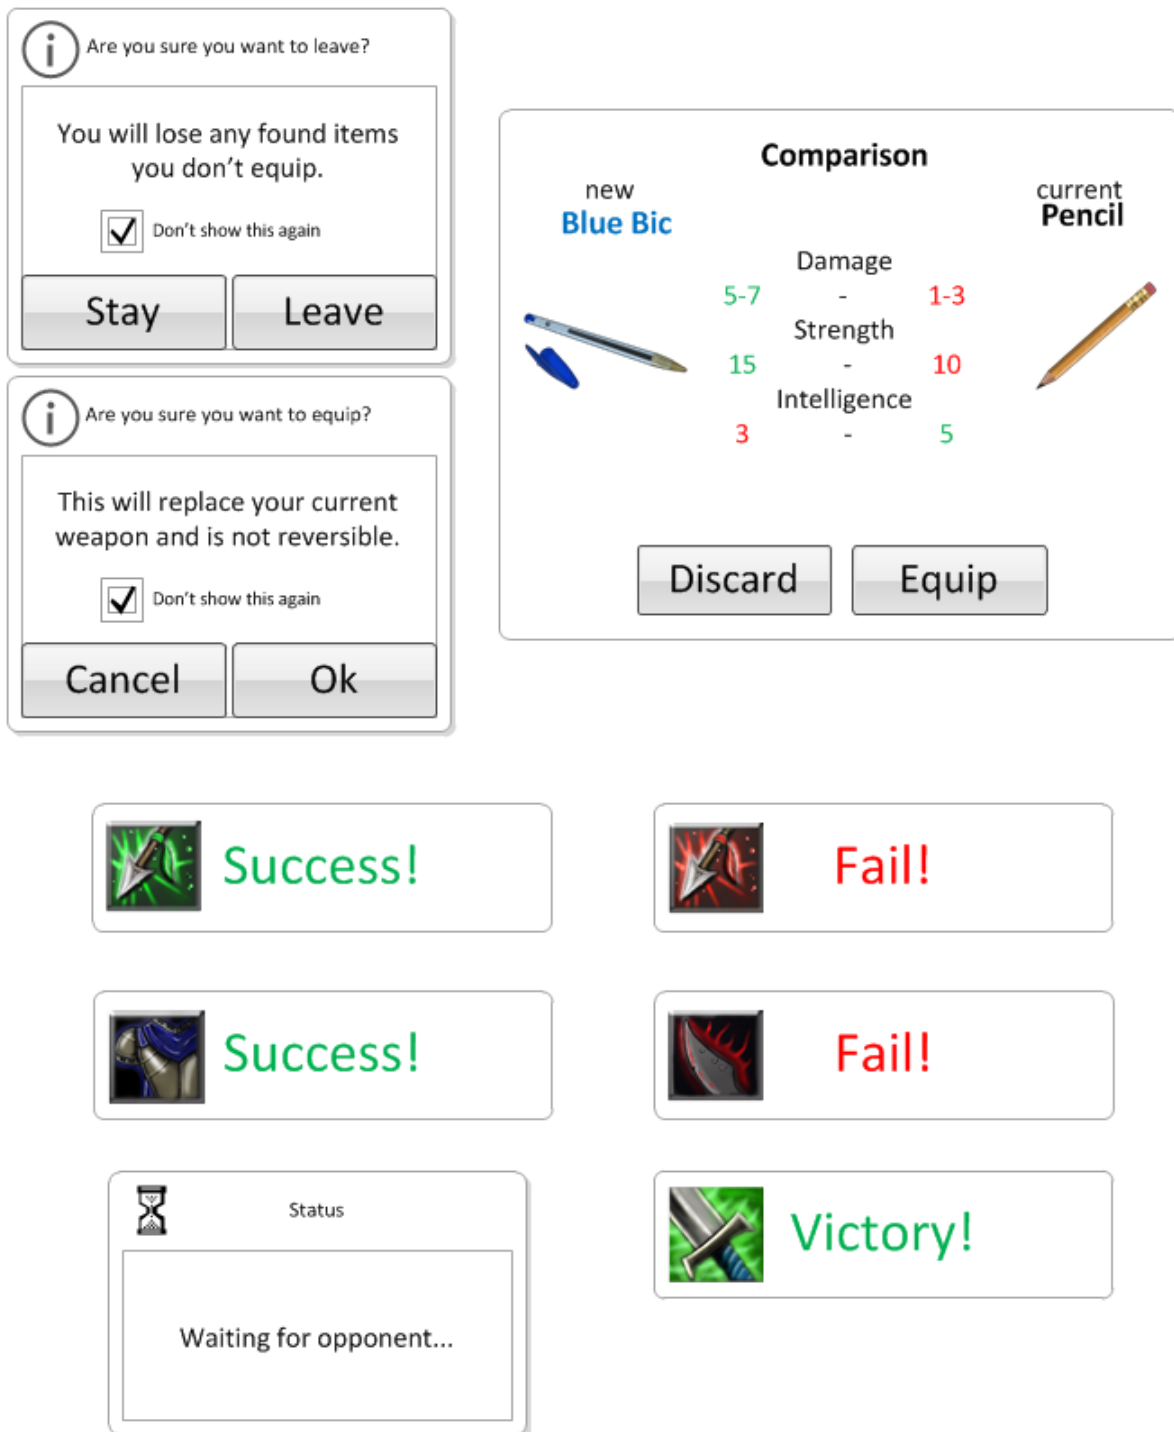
Are you sure you want to leave?

You will lose any found items you don't equip.

Don't show this again

Stay Leave

Are you sure you want to equip?

This will replace your current weapon and is not reversible.

Don't show this again

Cancel Ok

Comparison

new
Blue Bic

current
Pencil

Damage
5-7 - 1-3
Strength
15 - 10
Intelligence
3 - 5

Discard Equip

Success!

Fail!

Success!

Fail!

Status

Waiting for opponent...

Victory!